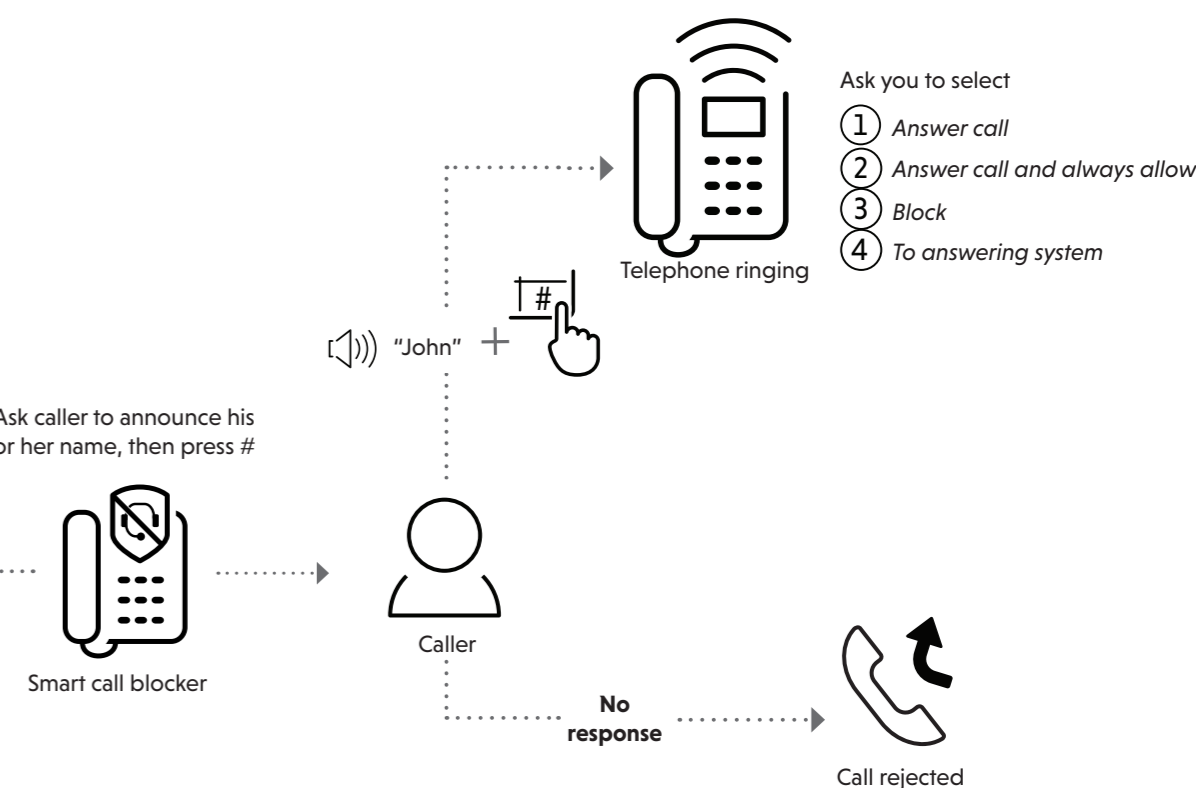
Ask you to select
1 Answer call
2 Answer call and always allow
3 Block
4 To answering system

Telephone ringing

#

"John" +

Ask caller to announce his or her name, then press #

Smart call blocker

Caller

No response

Call rejected